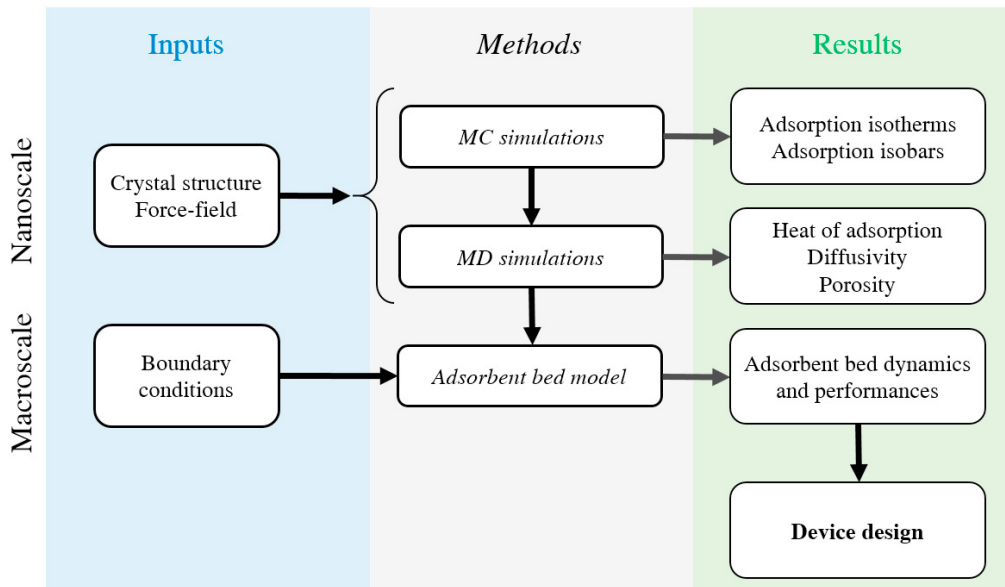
Inputs

Methods

Results

Nanoscale

Macroscale

Crystal structure
Force-field

MC simulations

Adsorption isotherms
Adsorption isobars

MD simulations

Heat of adsorption
Diffusivity
Porosity

Boundary conditions

Adsorbent bed model

Adsorbent bed dynamics and performances

Device design